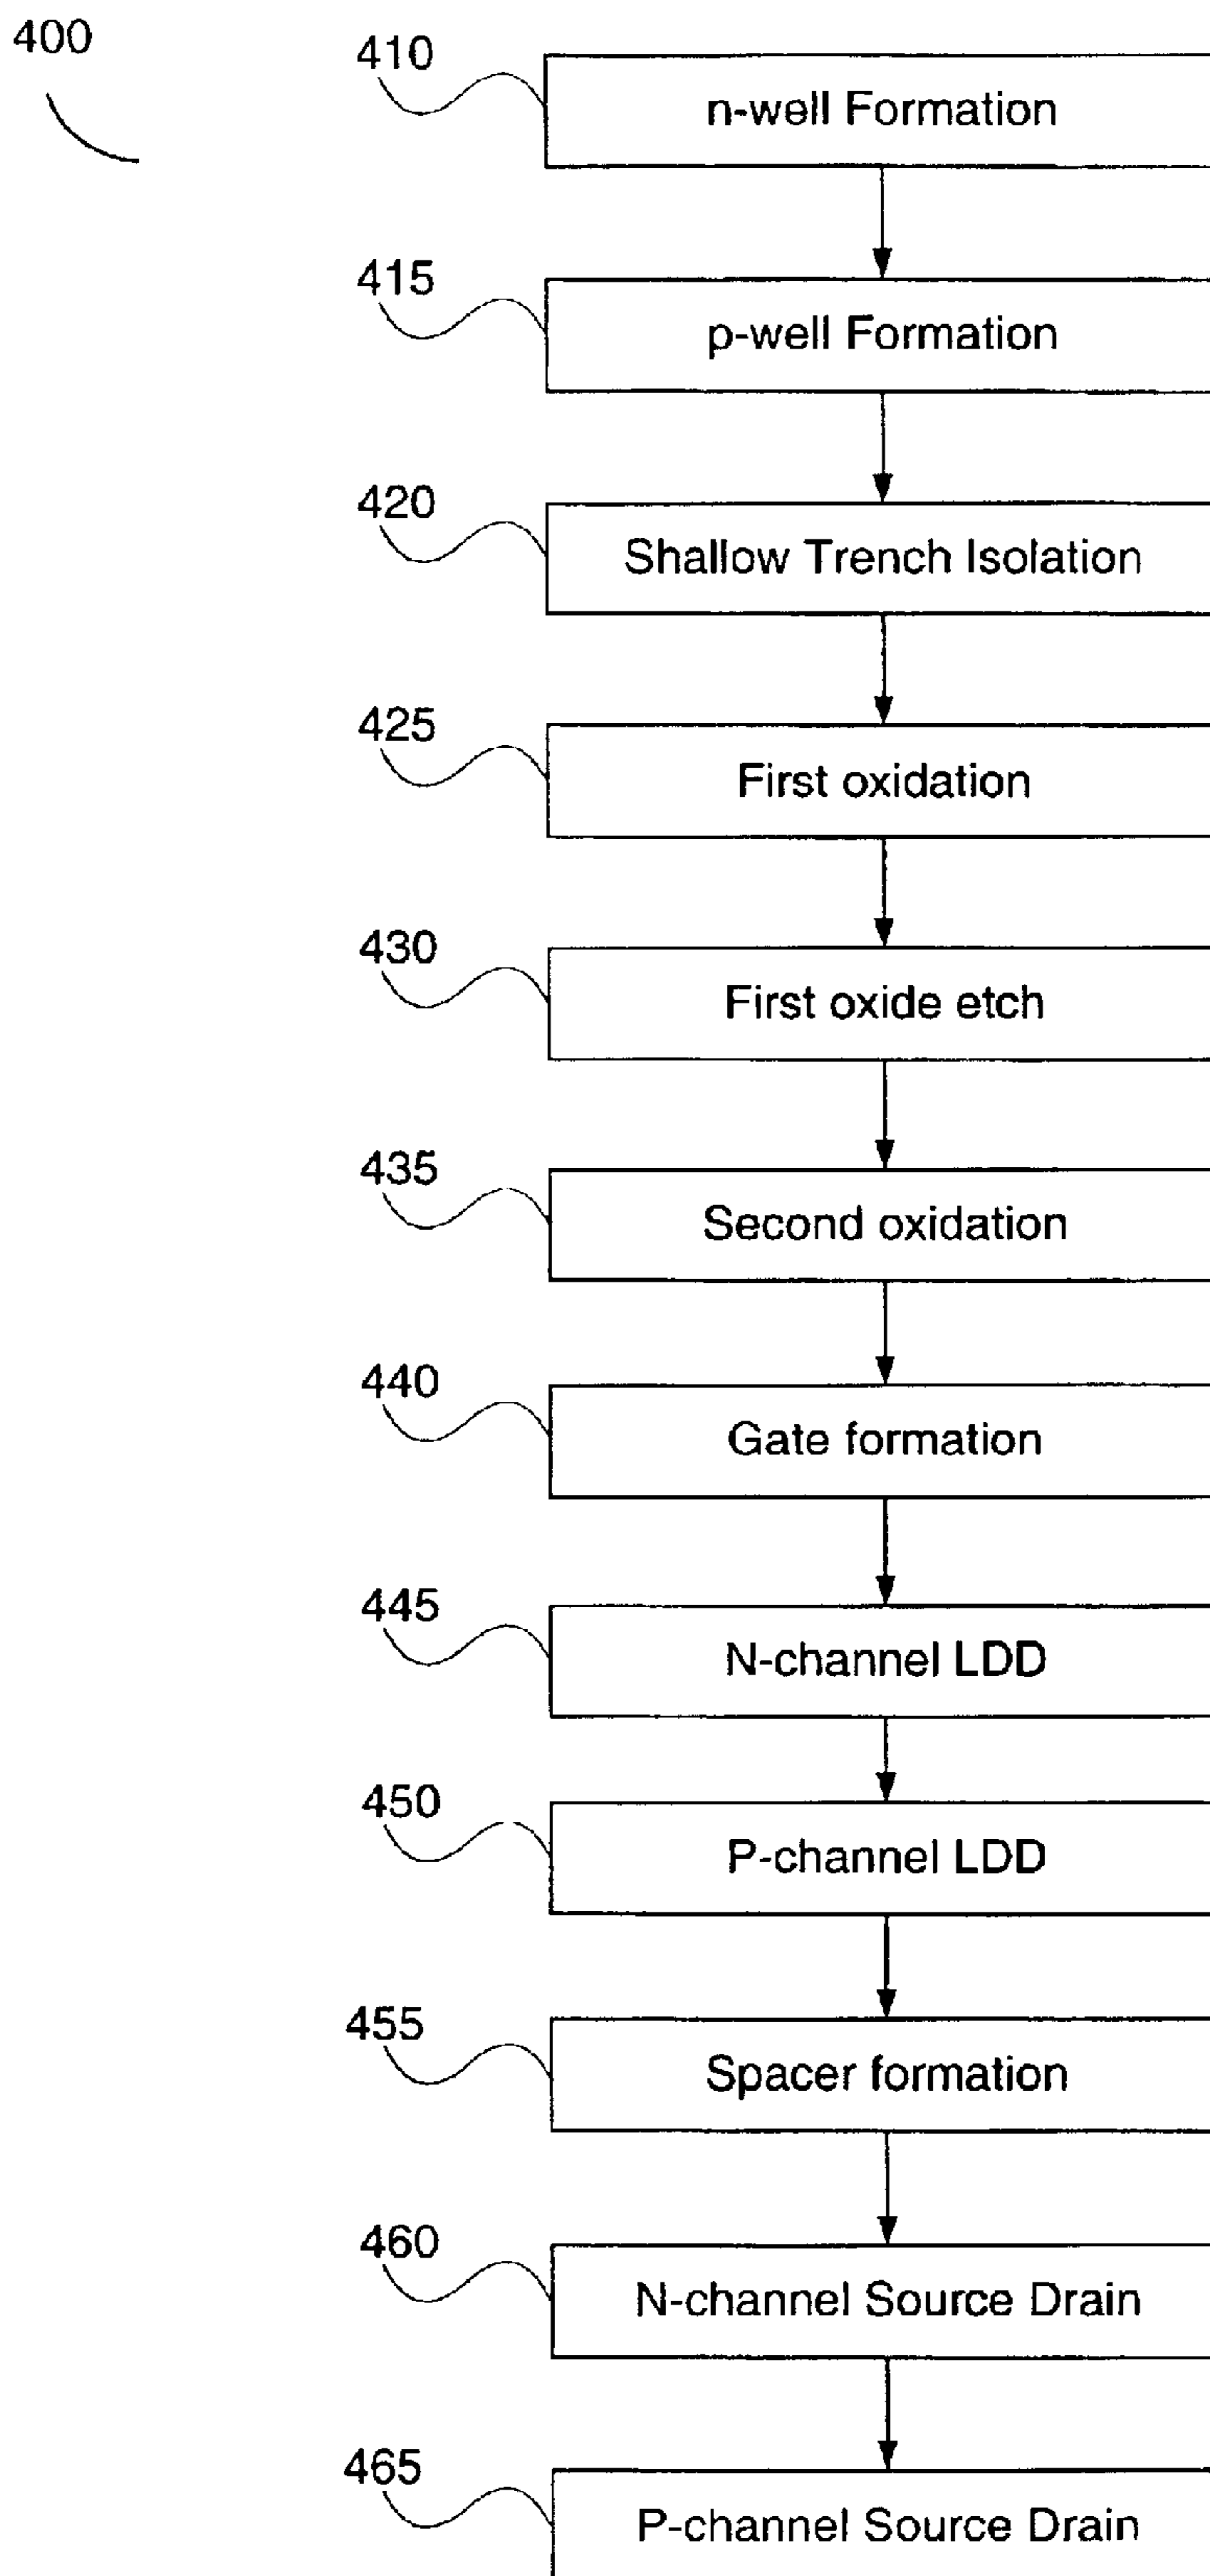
400

410
n-well Formation

415
p-well Formation

420
Shallow Trench Isolation

425
First oxidation

430
First oxide etch

435
Second oxidation

440
Gate formation

445
N-channel LDD

450
P-channel LDD

455
Spacer formation

460
N-channel Source Drain

465
P-channel Source Drain